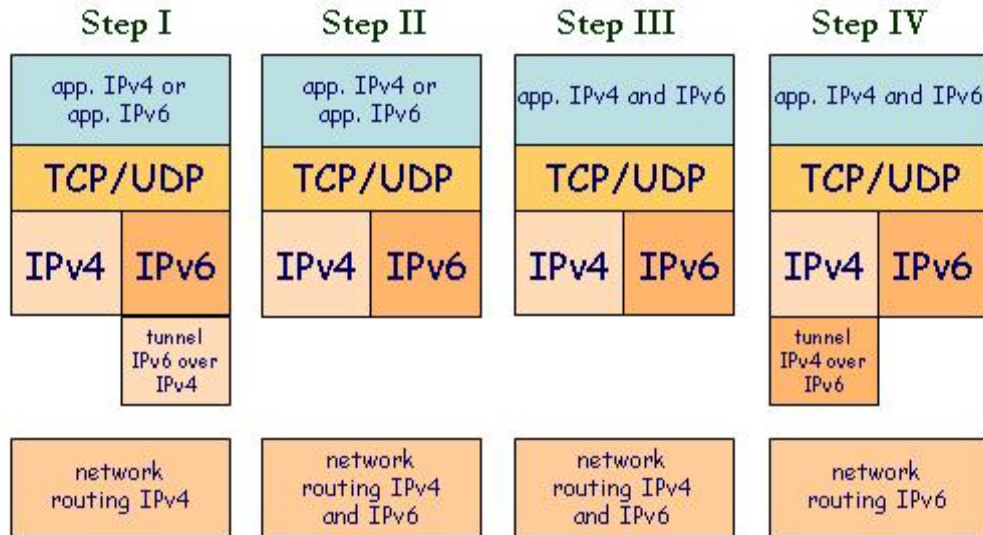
Step I

app. IPv4 or app. IPv6

TCP/UDP

IPv4

IPv6

tunnel IPv6 over IPv4

network routing IPv4

Step II

app. IPv4 or app. IPv6

TCP/UDP

IPv4

IPv6

network routing IPv4 and IPv6

Step III

app. IPv4 and IPv6

TCP/UDP

IPv4

IPv6

network routing IPv4 and IPv6

Step IV

app. IPv4 and IPv6

TCP/UDP

IPv4

IPv6

tunnel IPv4 over IPv6

network routing IPv6